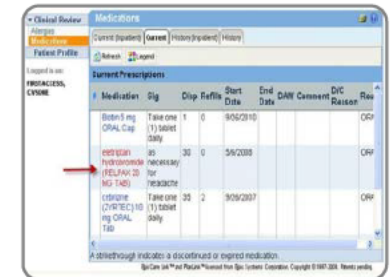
Clinical Review
Allergies
Medications
Patient Profile
Logged in as:
FROTACCESS, CVSONE

Medications
Current (Inpatient) | Current | History (Inpatient) | History
Refresh | Legend
Current Prescriptions

| # | Medication | Sig | Disp | Refills | Start Date | End Date | DAW | Comment | D/C Reason | Rou |
|---|---|---|---|---|---|---|---|---|---|---|
| | Biotin 5 mg ORAL Cap | Take one (1) tablet daily | 1 | 0 | 9/06/2010 | | | | | ORF |
| | eletriptan hydrobromide (RELPAX 20 MG TAB) | as necessary for headache | 30 | 0 | 5/8/2008 | | | | | ORF |
| | cetirizine (ZYRTEC) 10 mg ORAL Tab | Take one (1) tablet daily | 30 | 2 | 9/29/2007 | | | | | ORF |

A strikethrough indicates a discontinued or expired medication.
Epic Care Link™ and PlanLink™ licensed from Epic Systems Corporation. Copyright © 1997-2006. Patents pending.